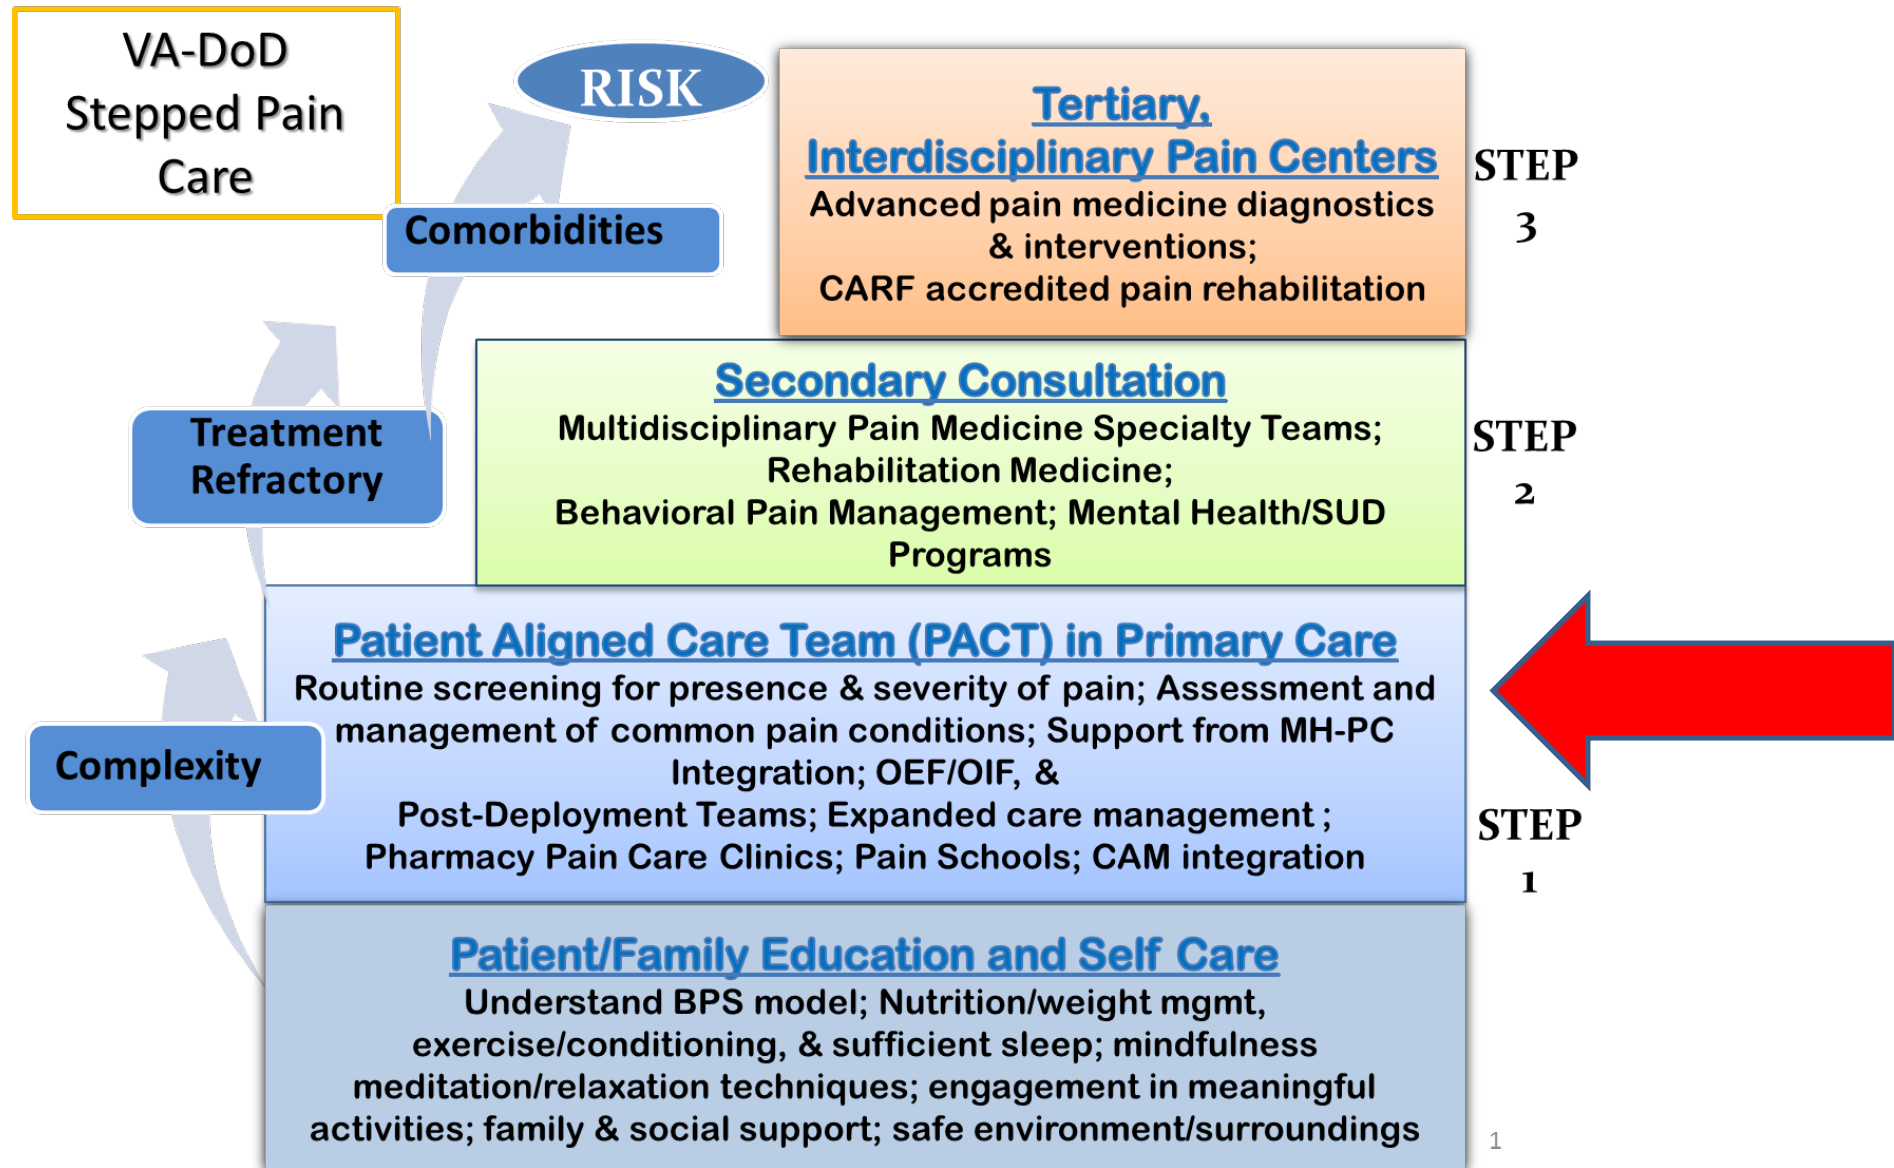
VA-DoD Stepped Pain Care

RISK

Comorbidities

Treatment Refractory

Complexity

Tertiary, Interdisciplinary Pain Centers
Advanced pain medicine diagnostics & interventions;
CARF accredited pain rehabilitation

STEP 3

Secondary Consultation
Multidisciplinary Pain Medicine Specialty Teams;
Rehabilitation Medicine;
Behavioral Pain Management; Mental Health/SUD Programs

STEP 2

Patient Aligned Care Team (PACT) in Primary Care
Routine screening for presence & severity of pain; Assessment and management of common pain conditions; Support from MH-PC Integration; OEF/OIF, &
Post-Deployment Teams; Expanded care management ;
Pharmacy Pain Care Clinics; Pain Schools; CAM integration

STEP 1

Patient/Family Education and Self Care
Understand BPS model; Nutrition/weight mgmt, exercise/conditioning, & sufficient sleep; mindfulness meditation/relaxation techniques; engagement in meaningful activities; family & social support; safe environment/surroundings

1